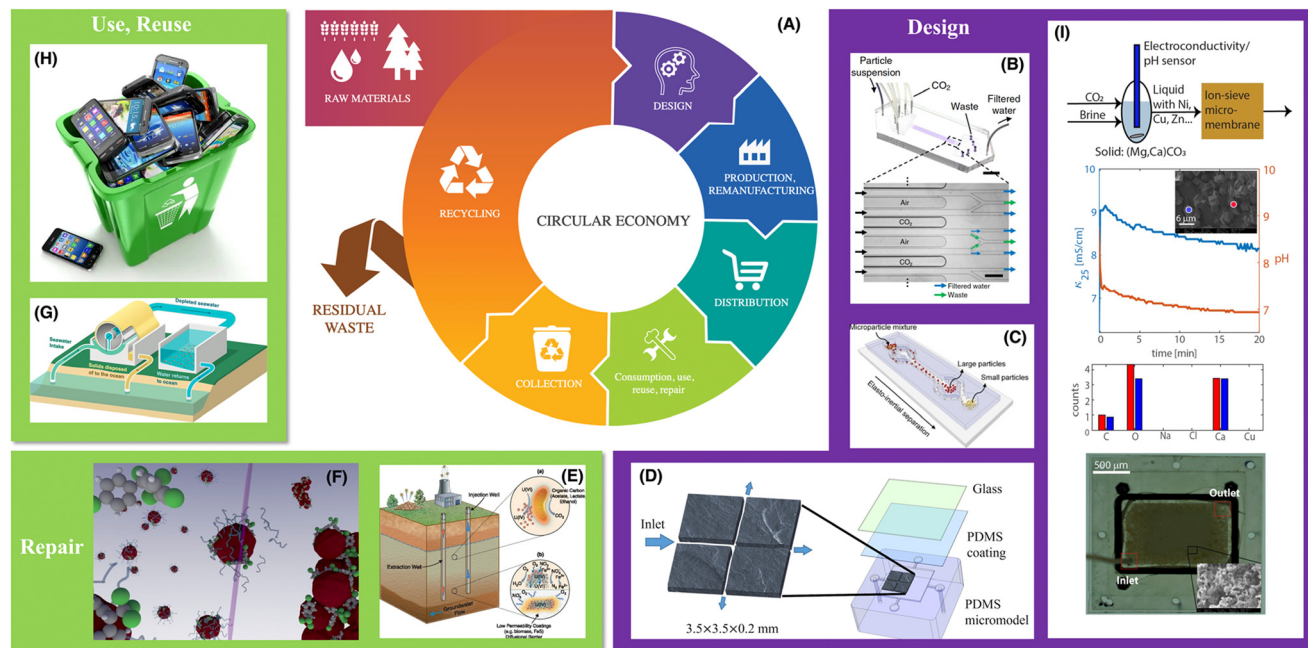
Use, Reuse

(H)

(G)

Depleted seawater
Seawater intake
Solids disposed of to the ocean
Water returns to ocean

(A)

RAW MATERIALS

DESIGN

PRODUCTION, REMANUFACTURING

DISTRIBUTION

Consumption, use, reuse, repair

COLLECTION

RECYCLING

CIRCULAR ECONOMY

RESIDUAL WASTE

Design

(B)

Particle suspension
$CO_2$
Waste
Filtered water
Air
$CO_2$
Air
$CO_2$
Filtered water
Waste

(C)

Microparticle mixture
Large particles
Small particles
Elasto-inertial separation

(I)

Electroconductivity/ pH sensor
$CO_2$
Brine
Liquid with Ni, Cu, Zn...
Ion-sieve micro-membrane
Solid: (Mg,Ca)$CO_3$

10
9
8
7
$\kappa_{25}$ [mS/cm]
10
9
8
7
pH
6 μm
0
5
10
15
20
time [min]

counts
4
3
2
1
0
C
O
Na
Cl
Ca
Cu

500 μm
Outlet
Inlet

Repair

(F)

(E)

Injection Well
Extraction Well
Groundwater Flow
(a)
(b)
Organic Carbon Acetate, Lactate Ethanol
Low Permeability Coatings (e.g. Biomass, FeS) Diffusional Barrier

(D)

Inlet
3.5×3.5×0.2 mm
Glass
PDMS coating
PDMS micromodel